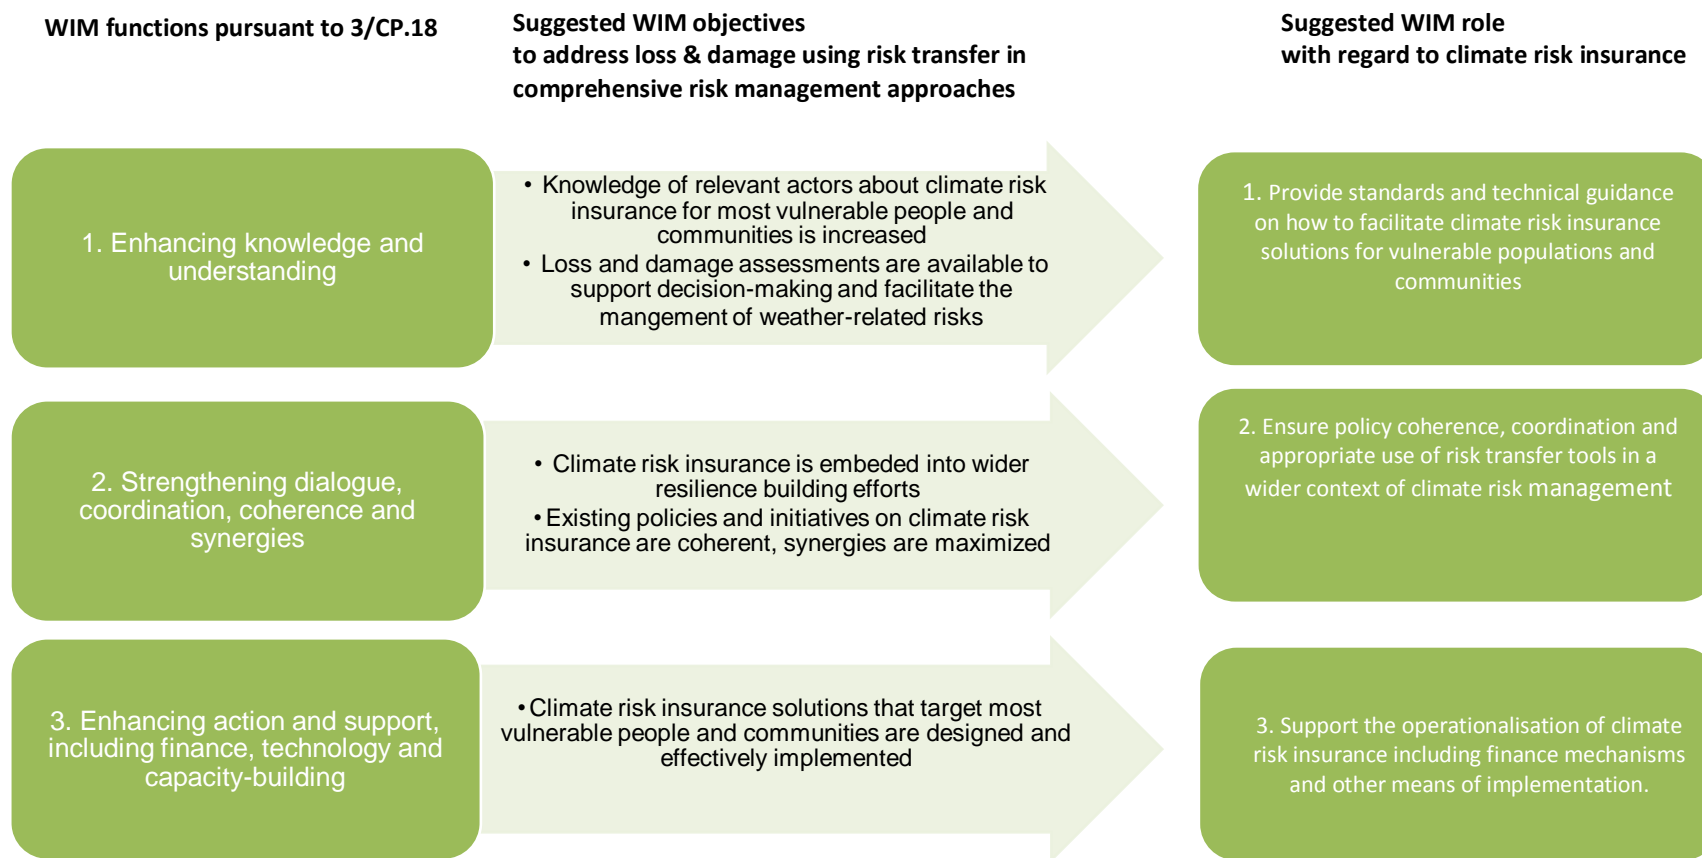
WIM functions pursuant to 3/CP.18

Suggested WIM objectives to address loss & damage using risk transfer in comprehensive risk management approaches

Suggested WIM role with regard to climate risk insurance

1. Enhancing knowledge and understanding

• Knowledge of relevant actors about climate risk insurance for most vulnerable people and communities is increased
• Loss and damage assessments are available to support decision-making and facilitate the mangement of weather-related risks

1. Provide standards and technical guidance on how to facilitate climate risk insurance solutions for vulnerable populations and communities

2. Strengthening dialogue, coordination, coherence and synergies

• Climate risk insurance is embeded into wider resilience building efforts
• Existing policies and initiatives on climate risk insurance are coherent, synergies are maximized

2. Ensure policy coherence, coordination and appropriate use of risk transfer tools in a wider context of climate risk management

3. Enhancing action and support, including finance, technology and capacity-building

• Climate risk insurance solutions that target most vulnerable people and communities are designed and effectively implemented

3. Support the operationalisation of climate risk insurance including finance mechanisms and other means of implementation.